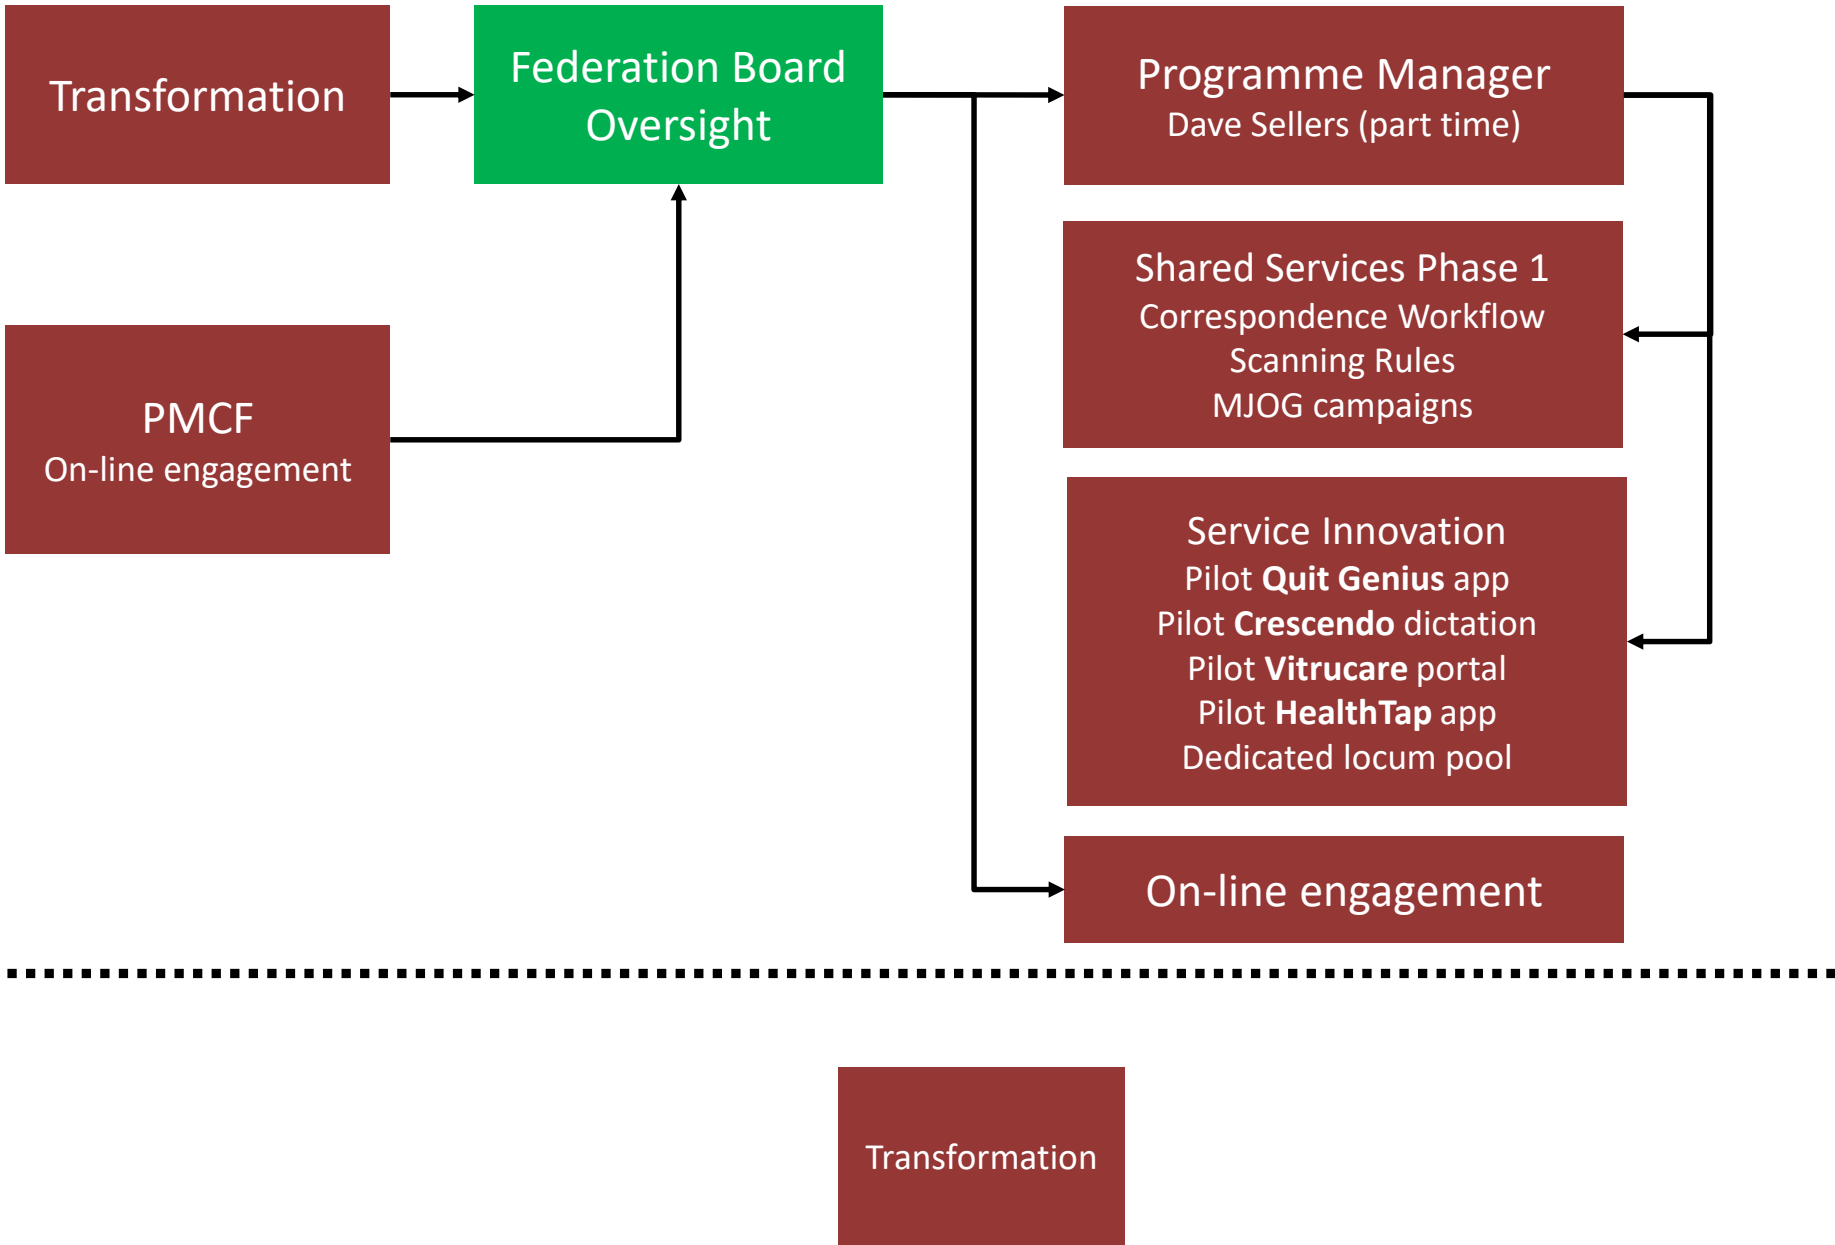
Transformation

Federation Board Oversight

Programme Manager
Dave Sellers (part time)

PMCF
On-line engagement

Shared Services Phase 1
Correspondence Workflow
Scanning Rules
MJOG campaigns

Service Innovation
Pilot **Quit Genius** app
Pilot **Crescendo** dictation
Pilot **Vitrucare** portal
Pilot **HealthTap** app
Dedicated locum pool

On-line engagement

Transformation